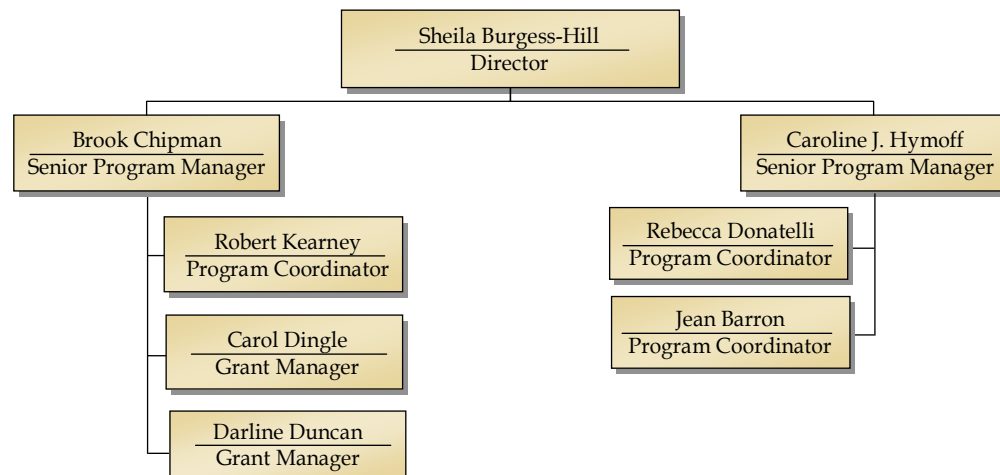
Sheila Burgess-Hill
Director

Brook Chipman
Senior Program Manager

Robert Kearney
Program Coordinator

Carol Dingle
Grant Manager

Darline Duncan
Grant Manager

Caroline J. Hymoff
Senior Program Manager

Rebecca Donatelli
Program Coordinator

Jean Barron
Program Coordinator